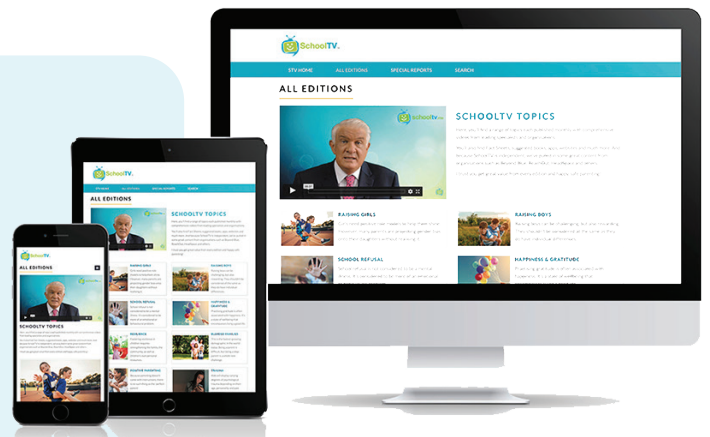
SchoolTV

STV HOME ALL EDITIONS SPECIAL REPORTS SEARCH

ALL EDITIONS

SCHOOLTV TOPICS

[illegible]

RAISING GIRLS

RAISING BOYS

SCHOOL REFUSAL

HAPPINESS & GRATITUDE

SchoolTV

ALL EDITIONS

SCHOOLTV TOPICS

SchoolTV

ALL EDITIONS

SCHOOLTV TOPICS